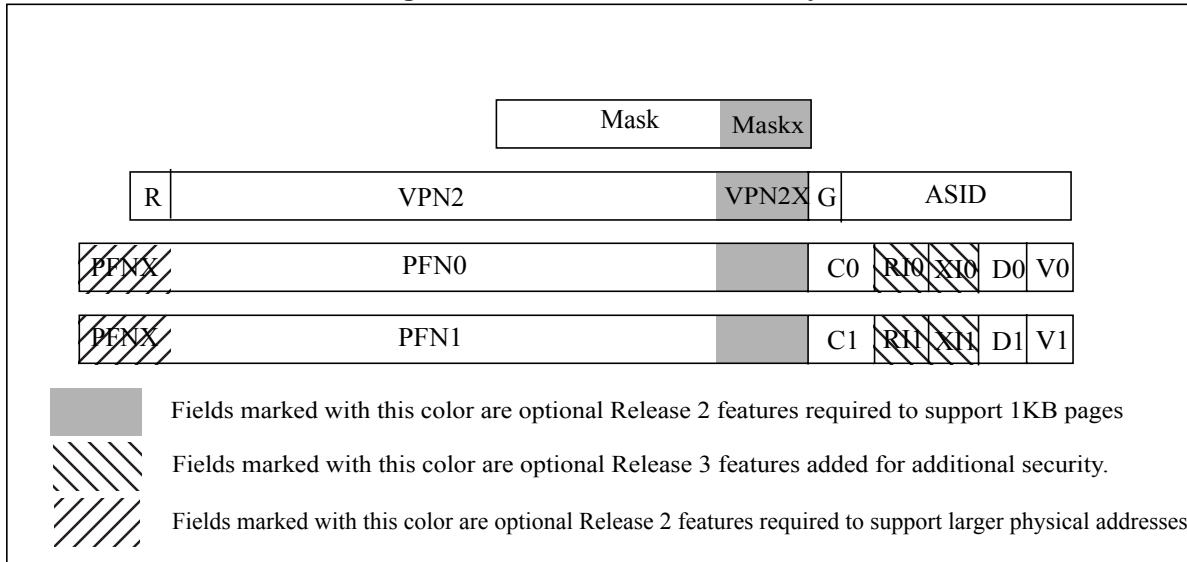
Mask Maskx

R VPN2 VPN2X G ASID

PFNX PFN0 C0 RI0 XI0 D0 V0

PFNX PFN1 C1 RI1 XI1 D1 V1

Fields marked with this color are optional Release 2 features required to support 1KB pages

Fields marked with this color are optional Release 3 features added for additional security.

Fields marked with this color are optional Release 2 features required to support larger physical addresses